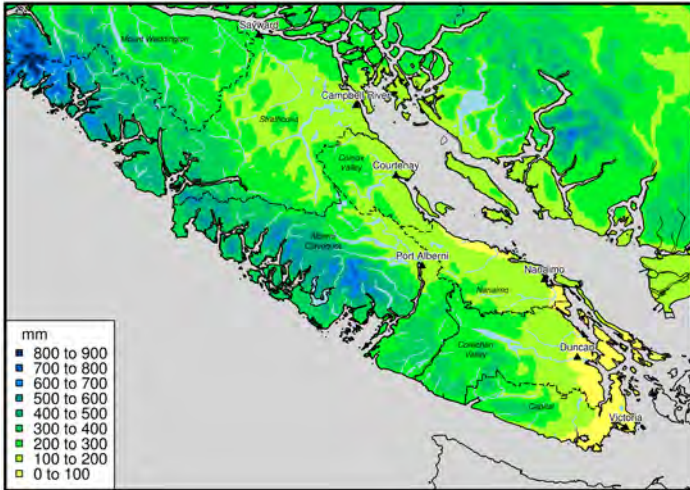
Sayward
Mount Waddington
Campbell River
Strathcona
Comox Valley
Courtenay
Alberni Clayoquot
Port Alberni
Nanaimo
Nanaimo
Cowichan Valley
Duncan
Capital
Victoria

mm
800 to 900
700 to 800
600 to 700
500 to 600
400 to 500
300 to 400
200 to 300
100 to 200
0 to 100